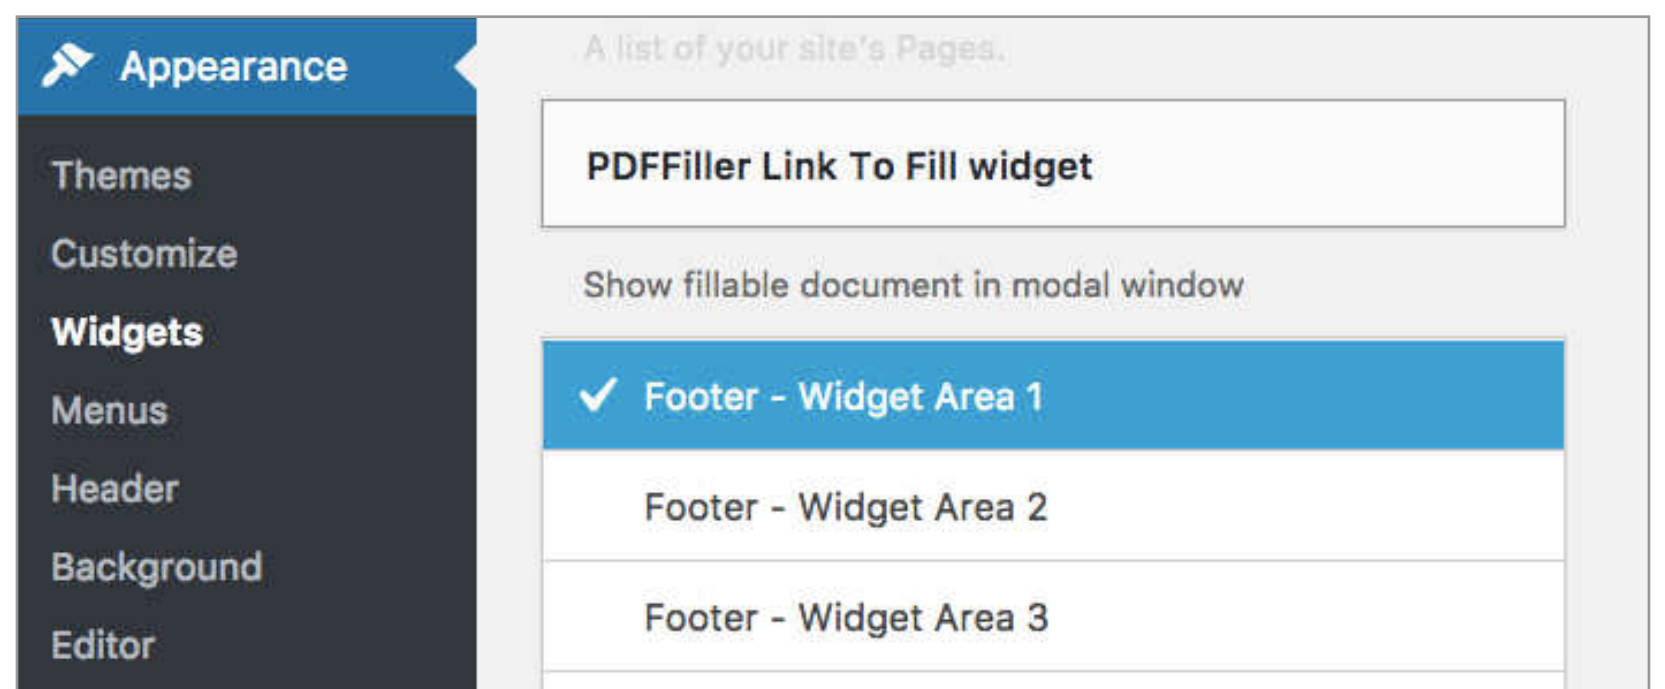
Appearance

Themes

Customize

Widgets

Menus

Header

Background

Editor

A list of your site's Pages.

PDFFiller Link To Fill widget

Show fillable document in modal window

Footer - Widget Area 1

Footer - Widget Area 2

Footer - Widget Area 3